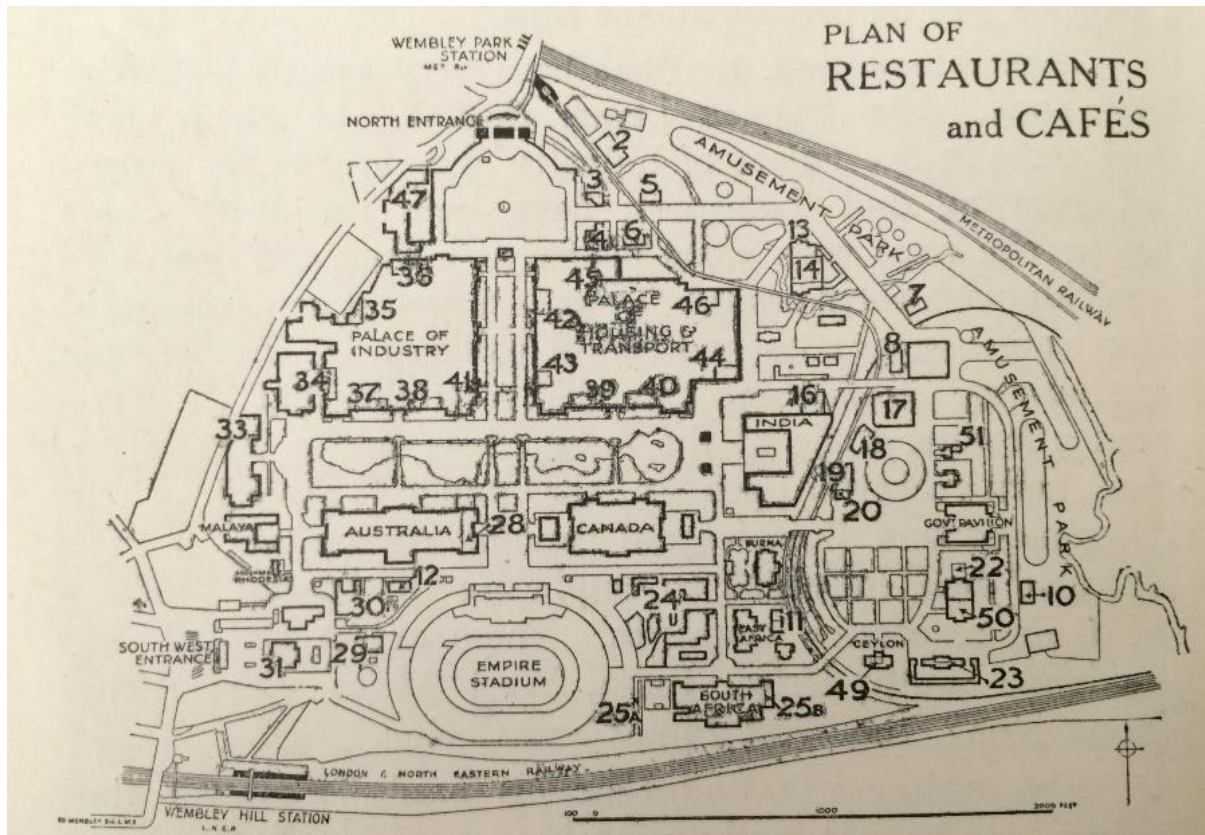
PLAN OF RESTAURANTS and CAFÉS

WEMBLEY PARK STATION MET. Ry

NORTH ENTRANCE

AMUSEMENT PARK

METROPOLITAN RAILWAY

AMUSEMENT PARK

2
3
5
4
6
7
8
13
14
47
36
35
45
46
42
43
44
39
40
34
37
38
41
33
16
17
18
19
20
51
28
12
30
24
11
22
10
50
31
29
25A
25B
49
23

PALACE OF INDUSTRY

PALACE OF HOUSING & TRANSPORT

INDIA

MALAYA

AUSTRALIA

CANADA

SOUTHERN RHODESIA

BURMA

GOVT PAVILION

EAST AFRICA

CEYLON

SOUTH WEST ENTRANCE

EMPIRE STADIUM

SOUTH AFRICA

LONDON & NORTH EASTERN RAILWAY

WEMBLEY HILL STATION L.N.E.R.

TO WEMBLEY Stn L.M.S.

100 0 1000 2000 FEET